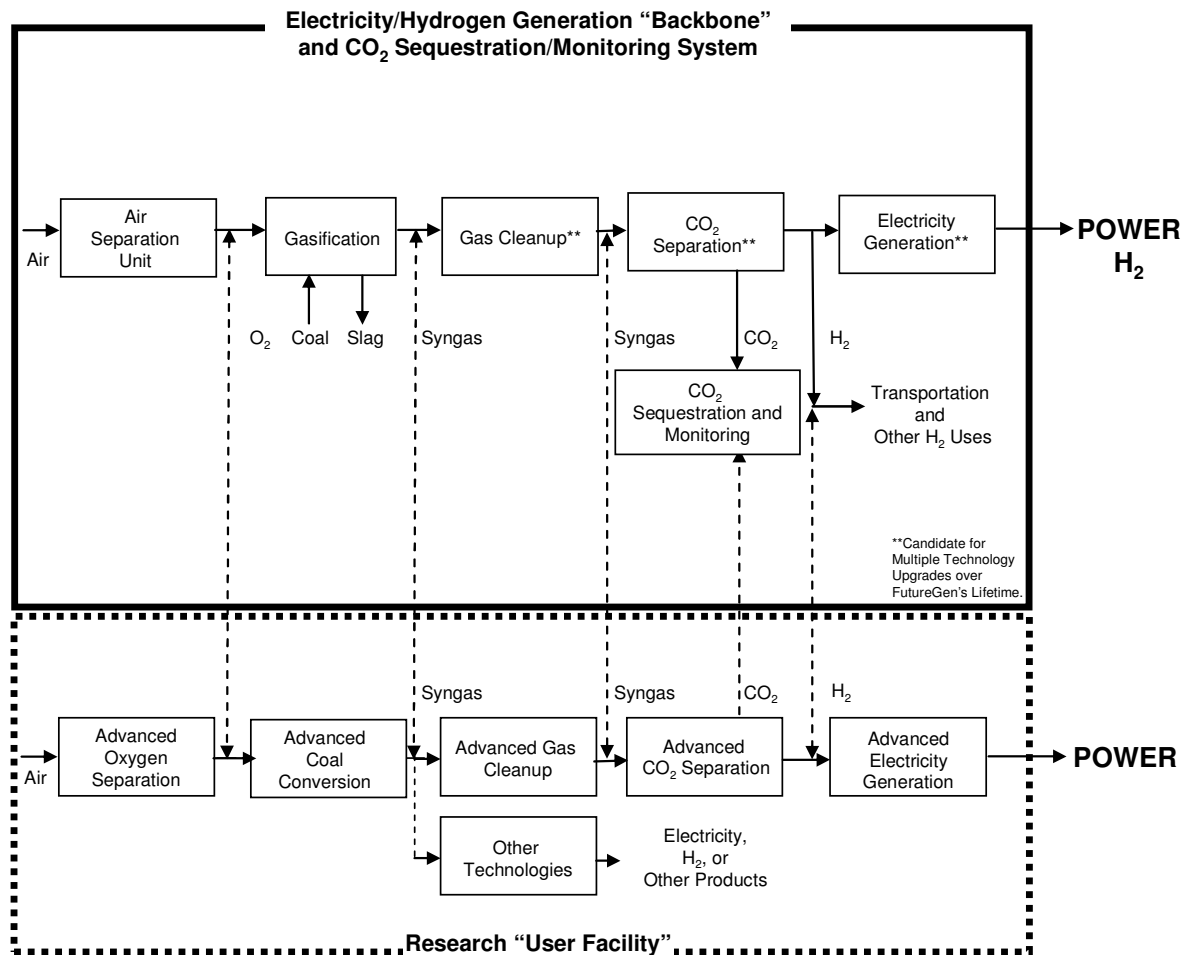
Electricity/Hydrogen Generation "Backbone" and $CO_2$ Sequestration/Monitoring System

Air

Air Separation Unit

Gasification

Gas Cleanup**

$CO_2$ Separation**

Electricity Generation**

POWER $H_2$

$O_2$

Coal

Slag

Syngas

Syngas

$CO_2$

$H_2$

$CO_2$ Sequestration and Monitoring

Transportation and Other $H_2$ Uses

**Candidate for Multiple Technology Upgrades over FutureGen's Lifetime.

Syngas

Syngas

$CO_2$

$H_2$

Air

Advanced Oxygen Separation

Advanced Coal Conversion

Advanced Gas Cleanup

Advanced $CO_2$ Separation

Advanced Electricity Generation

POWER

Other Technologies

Electricity, $H_2$, or Other Products

Research "User Facility"